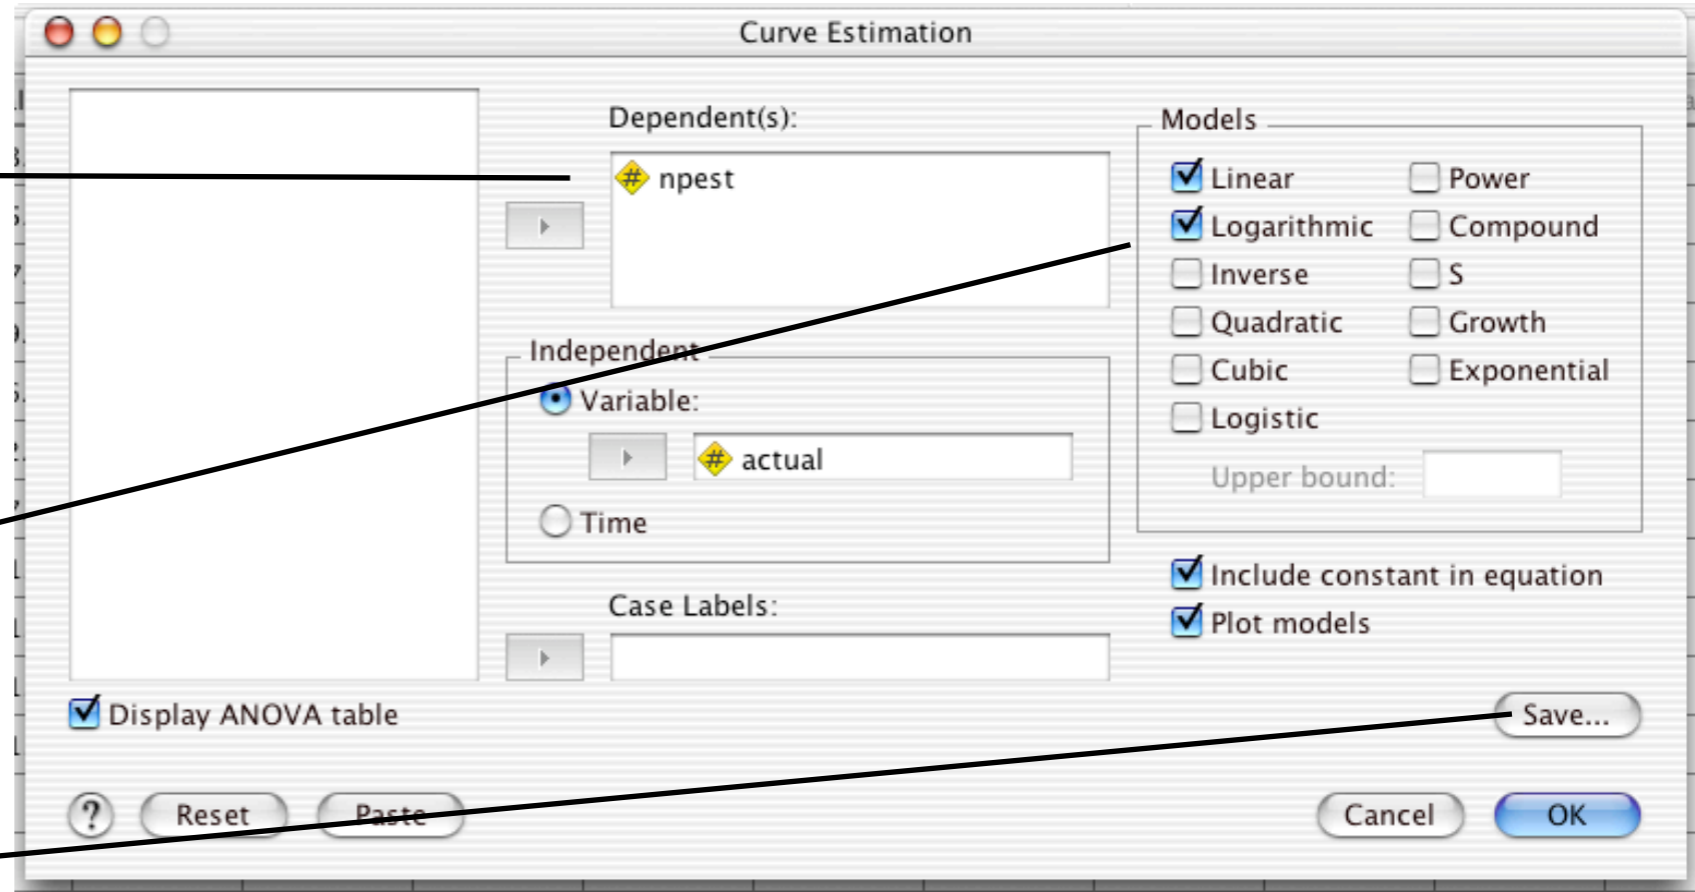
Curve Estimation

Dependent(s):
npest

Independent
Variable:
actual
Time

Case Labels:

Models
Linear
Power
Logarithmic
Compound
Inverse
S
Quadratic
Growth
Cubic
Exponential
Logistic
Upper bound:

Include constant in equation
Plot models

Display ANOVA table

Save...

?
Reset
Paste
Cancel
OK